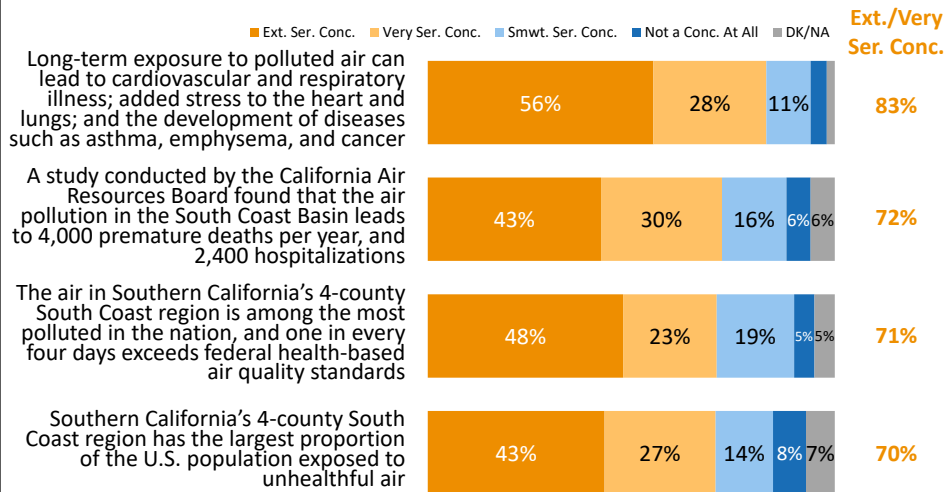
Ext. Ser. Conc. | Very Ser. Conc. | Smwt. Ser. Conc. | Not a Conc. At All | DK/NA

Ext./Very Ser. Conc.

| | Ext. Ser. Conc. | Very Ser. Conc. | Smwt. Ser. Conc. | Not a Conc. At All | DK/NA | Ext./Very Ser. Conc. |
|---|---|---|---|---|---|---|
| Long-term exposure to polluted air can lead to cardiovascular and respiratory illness; added stress to the heart and lungs; and the development of diseases such as asthma, emphysema, and cancer | 56% | 28% | 11% | | | 83% |
| A study conducted by the California Air Resources Board found that the air pollution in the South Coast Basin leads to 4,000 premature deaths per year, and 2,400 hospitalizations | 43% | 30% | 16% | 6% | 6% | 72% |
| The air in Southern California's 4-county South Coast region is among the most polluted in the nation, and one in every four days exceeds federal health-based air quality standards | 48% | 23% | 19% | 5% | 5% | 71% |
| Southern California's 4-county South Coast region has the largest proportion of the U.S. population exposed to unhealthful air | 43% | 27% | 14% | 8% | 7% | 70% |